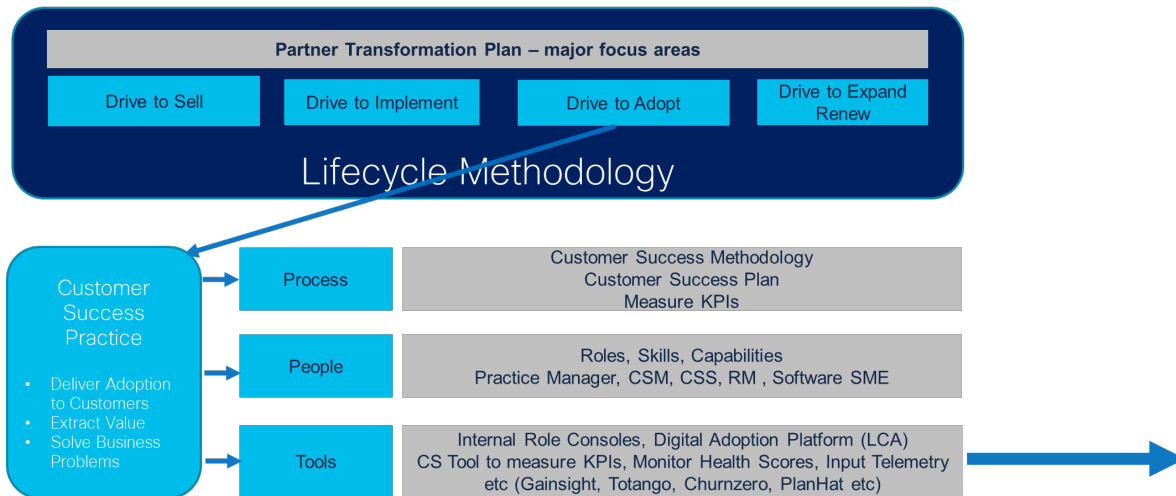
Partner Transformation Plan – major focus areas

Drive to Sell

Drive to Implement

Drive to Adopt

Drive to Expand Renew

Lifecycle Methodology

Customer Success Practice

- Deliver Adoption to Customers
- Extract Value
- Solve Business Problems

Process

Customer Success Methodology
Customer Success Plan
Measure KPIs

People

Roles, Skills, Capabilities
Practice Manager, CSM, CSS, RM , Software SME

Tools

Internal Role Consoles, Digital Adoption Platform (LCA)
CS Tool to measure KPIs, Monitor Health Scores, Input Telemetry etc (Gainsight, Totango, Churnzero, PlanHat etc)